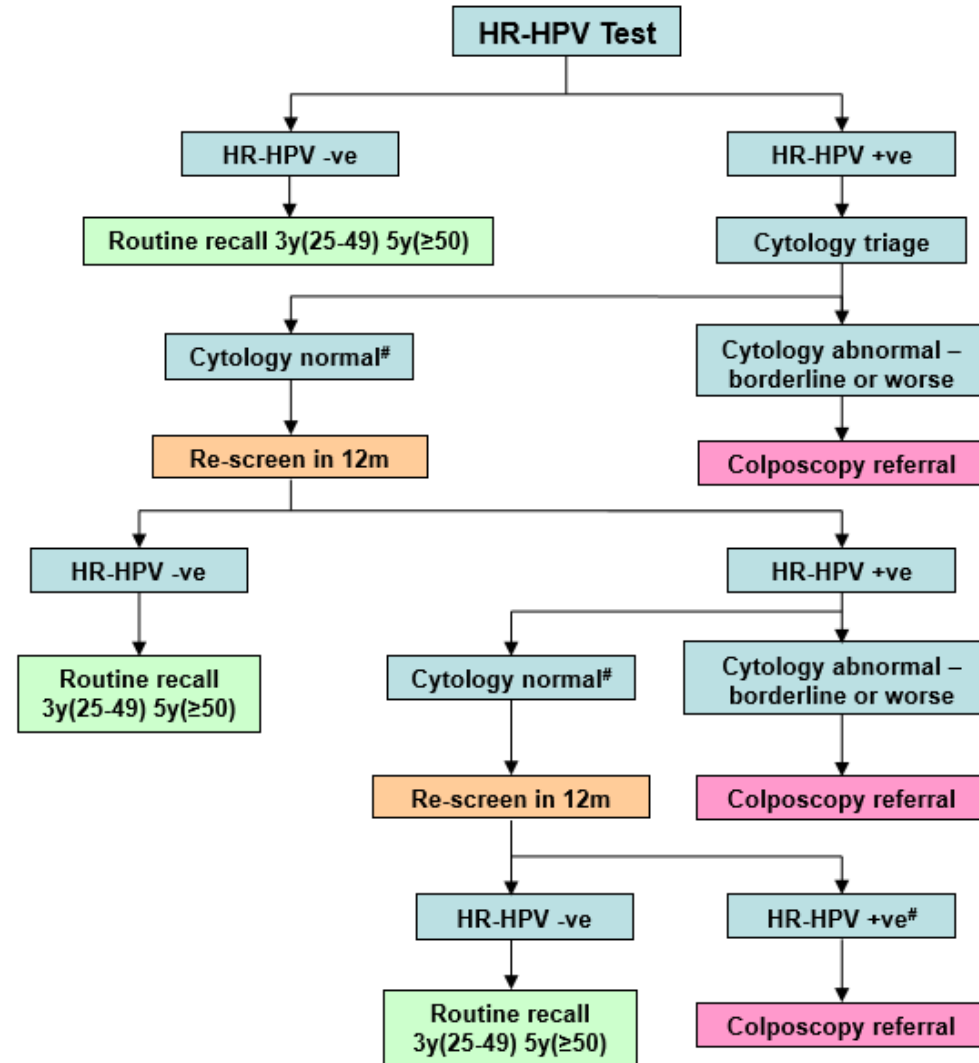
HR-HPV Test

HR-HPV -ve

HR-HPV +ve

Routine recall 3y(25-49) 5y(≥50)

Cytology triage

Cytology normal#

Cytology abnormal – borderline or worse

Re-screen in 12m

Colposcopy referral

HR-HPV -ve

HR-HPV +ve

Routine recall 3y(25-49) 5y(≥50)

Cytology normal#

Cytology abnormal – borderline or worse

Re-screen in 12m

Colposcopy referral

HR-HPV -ve

HR-HPV +ve#

Routine recall 3y(25-49) 5y(≥50)

Colposcopy referral